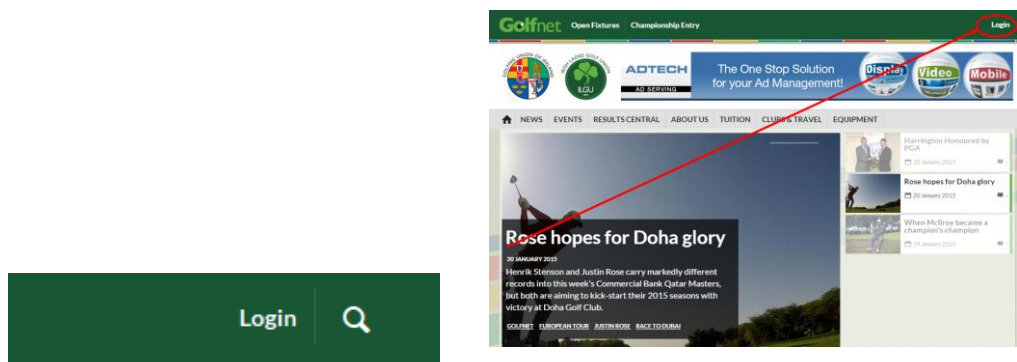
Login

Golfnet Open Fixtures Championship Entry Login

ILGU

ADTECH AD SERVING The One Stop Solution for your Ad Management! Display Video Mobile

NEWS EVENTS RESULTS CENTRAL ABOUT US TUITION CLUBS & TRAVEL EQUIPMENT

Rose hopes for Doha glory

20 JANUARY 2015

Henrik Stenson and Justin Rose carry markedly different records into this week's Commercial Bank Qatar Masters, but both are aiming to kick-start their 2015 seasons with victory at Doha Golf Club.

GOLFNET EUROPEAN TOUR JUSTIN ROSE RACE TO DUBAI

Harrington Honoured by PGA
20 January 2015

Rose hopes for Doha glory
20 January 2015

When McIlroy became a champion's champion
19 January 2015